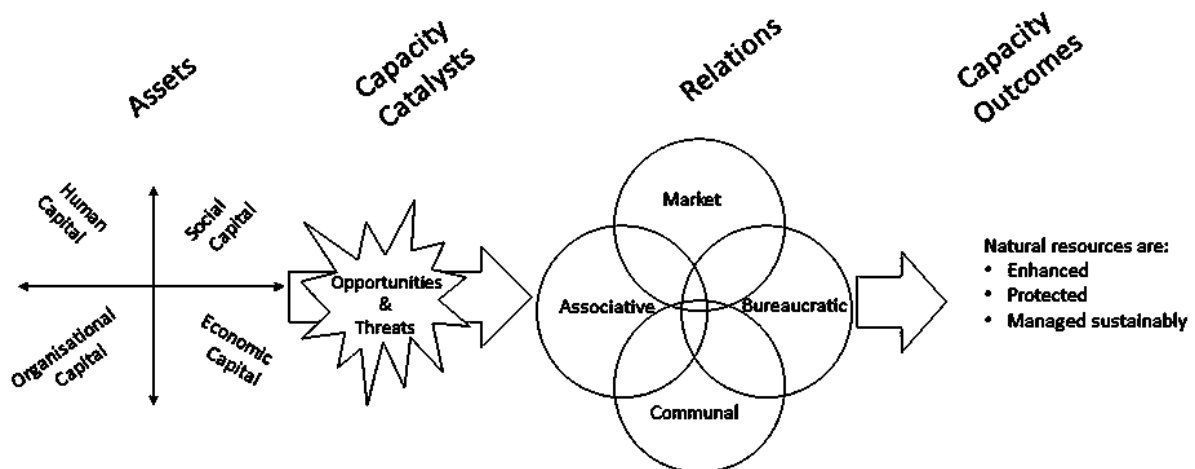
Assets

Capacity Catalysts

Relations

Capacity Outcomes

Human Capital

Social Capital

Organisational Capital

Economic Capital

Opportunities & Threats

Market

Associative

Bureaucratic

Communal

Natural resources are:
• Enhanced
• Protected
• Managed sustainably